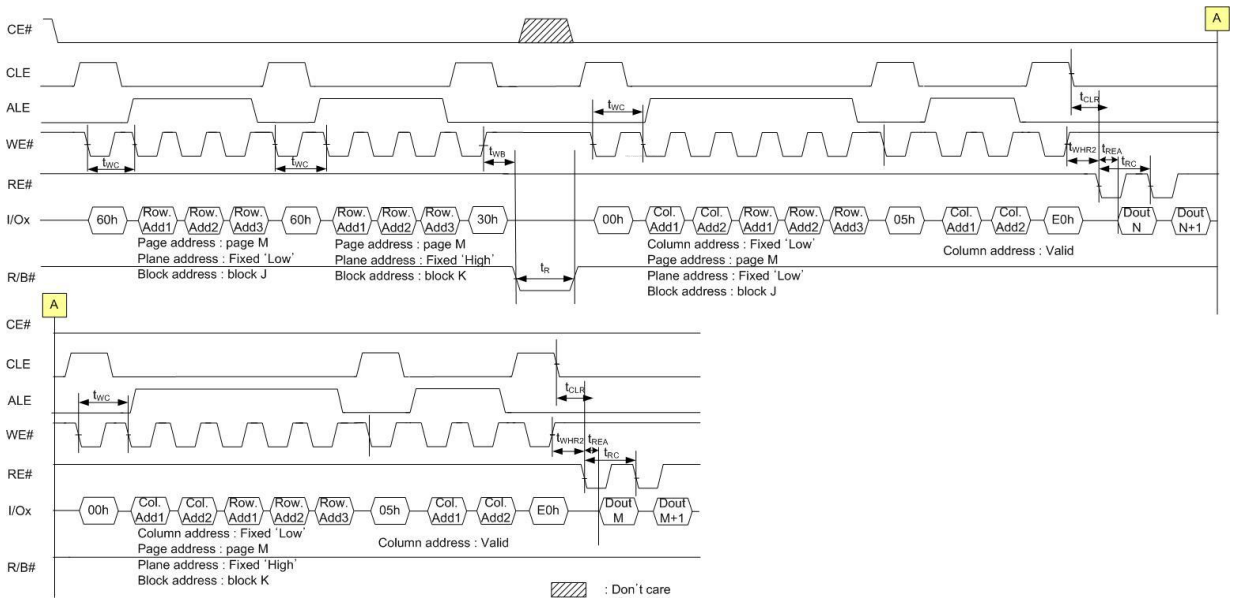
CE#

CLE

ALE

WE#

RE#

I/Ox

R/B#

A

$t_{WC}$ $t_{WC}$ $t_{WB}$ $t_R$ $t_{WC}$ $t_{CLR}$ $t_{WHR2}$ $t_{REA}$ $t_{RC}$

60h Row. Add1 Row. Add2 Row. Add3 60h Row. Add1 Row. Add2 Row. Add3 30h 00h Col. Add1 Col. Add2 Row. Add1 Row. Add2 Row. Add3 05h Col. Add1 Col. Add2 E0h Dout N Dout N+1

Page address : page M
Plane address : Fixed 'Low'
Block address : block J

Page address : page M
Plane address : Fixed 'High'
Block address : block K

Column address : Fixed 'Low'
Page address : page M
Plane address : Fixed 'Low'
Block address : block J

Column address : Valid

A

CE#

CLE

ALE

WE#

RE#

I/Ox

R/B#

$t_{WC}$ $t_{CLR}$ $t_{WHR2}$ $t_{REA}$ $t_{RC}$

00h Col. Add1 Col. Add2 Row. Add1 Row. Add2 Row. Add3 05h Col. Add1 Col. Add2 E0h Dout M Dout M+1

Column address : Fixed 'Low'
Page address : page M
Plane address : Fixed 'High'
Block address : block K

Column address : Valid

: Don't care